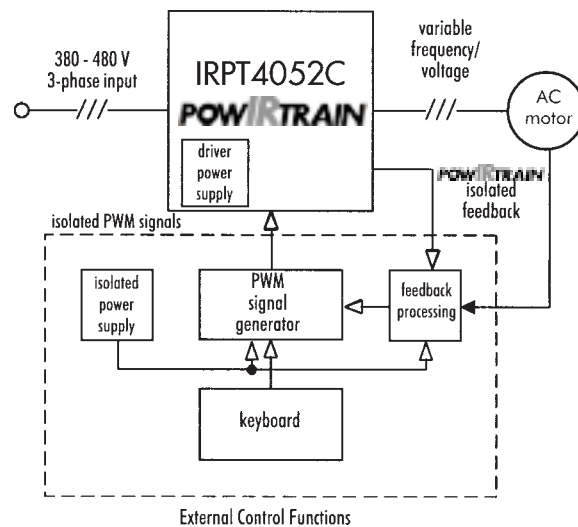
380 - 480 V
3-phase input

IRPT4052C
POWIRTRAIN

driver power supply

variable frequency/ voltage

AC motor

POWIRTRAIN isolated feedback

isolated PWM signals

isolated power supply

PWM signal generator

feedback processing

keyboard

External Control Functions